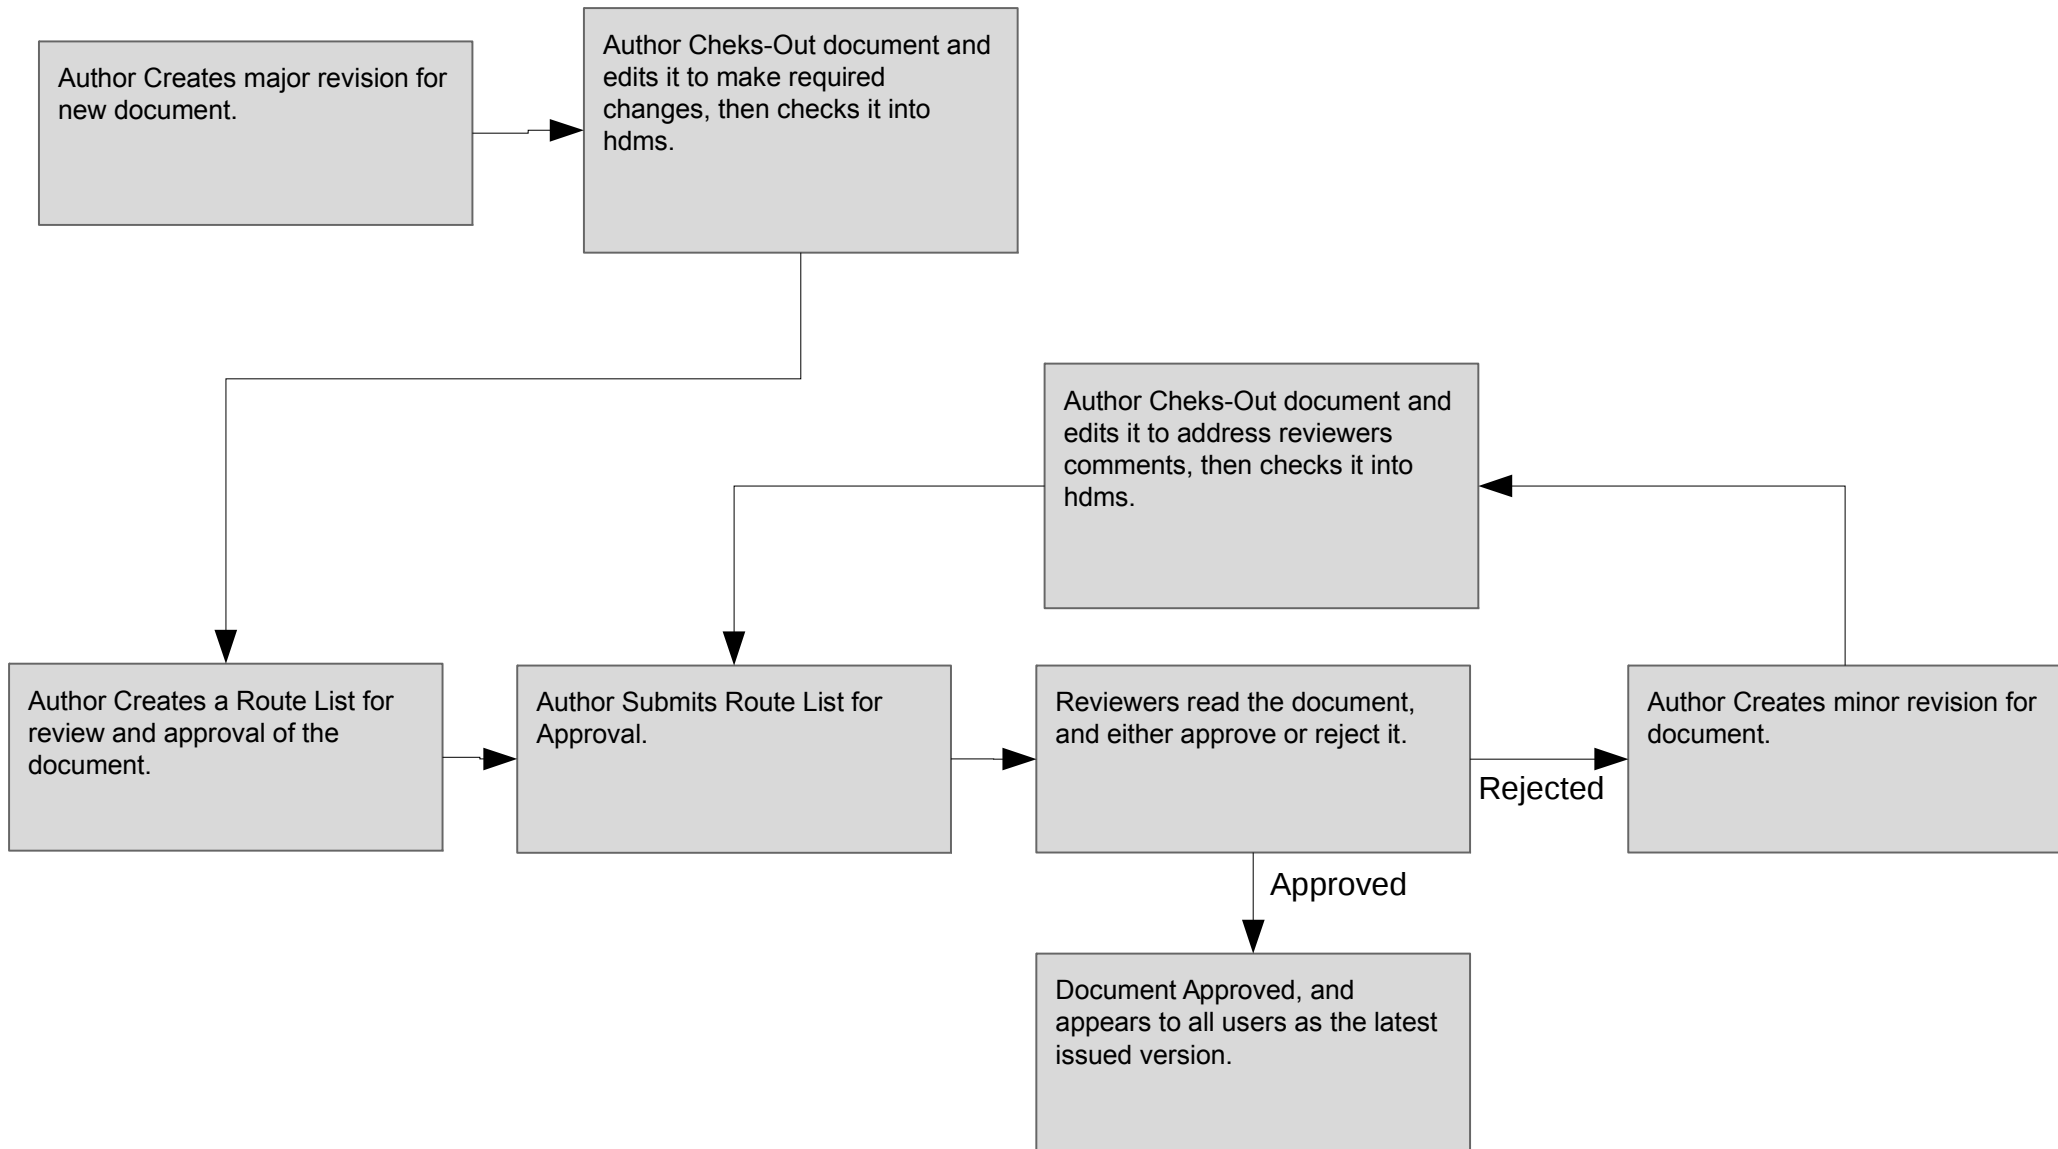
Author Creates major revision for new document.

Author Cheks-Out document and edits it to make required changes, then checks it into hdms.

Author Cheks-Out document and edits it to address reviewers comments, then checks it into hdms.

Author Creates a Route List for review and approval of the document.

Author Submits Route List for Approval.

Reviewers read the document, and either approve or reject it.

Rejected

Author Creates minor revision for document.

Approved

Document Approved, and appears to all users as the latest issued version.